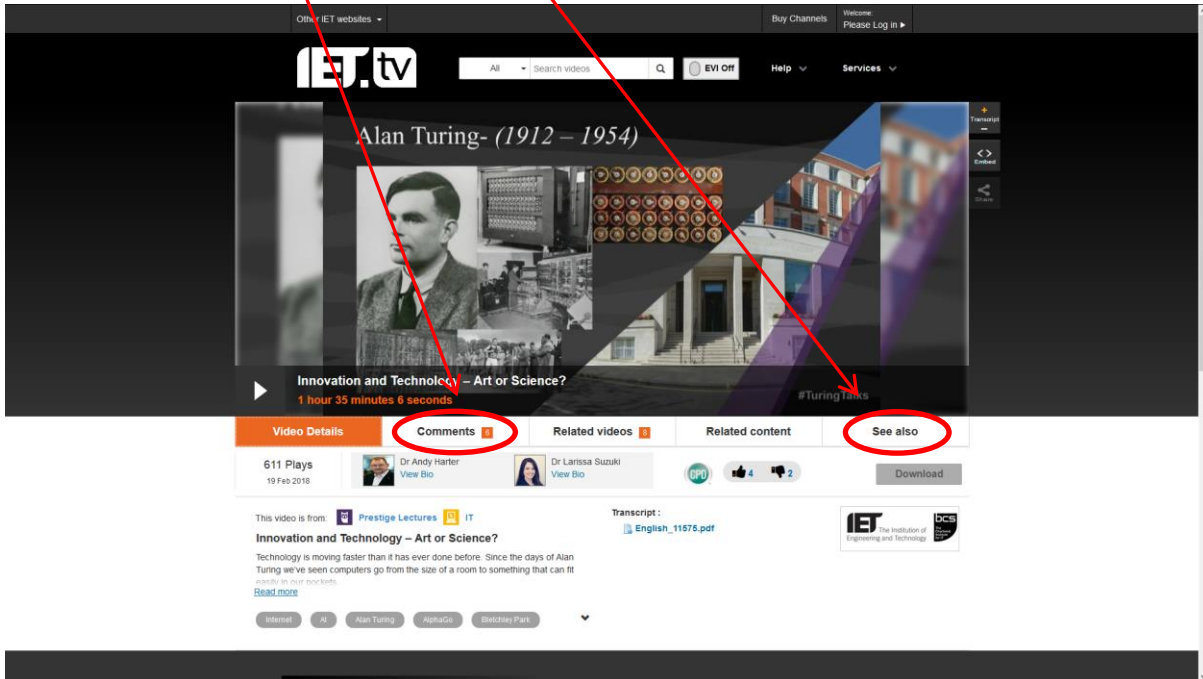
Other IET websites

Buy Channels

Welcome:
Please Log in ▸

IET.tv

All

Search videos

EVI Off

Help

Services

Transcript

Embed

Share

Alan Turing- (1912 – 1954)

Innovation and Technology – Art or Science?
1 hour 35 minutes 6 seconds

#TuringTalks

Video Details

Comments 0

Related videos 0

Related content

See also

611 Plays
19 Feb 2018

Dr Andy Harter
View Bio

Dr Larissa Suzuki
View Bio

CPD

4

2

Download

This video is from: Prestige Lectures IT

Innovation and Technology – Art or Science?

Technology is moving faster than it has ever done before. Since the days of Alan Turing we've seen computers go from the size of a room to something that can fit easily in our pockets.

Read more

Transcript :
English_11575.pdf

IET The Institution of Engineering and Technology

BCS

Internet

AI

Alan Turing

AlphaGo

Bletchley Park